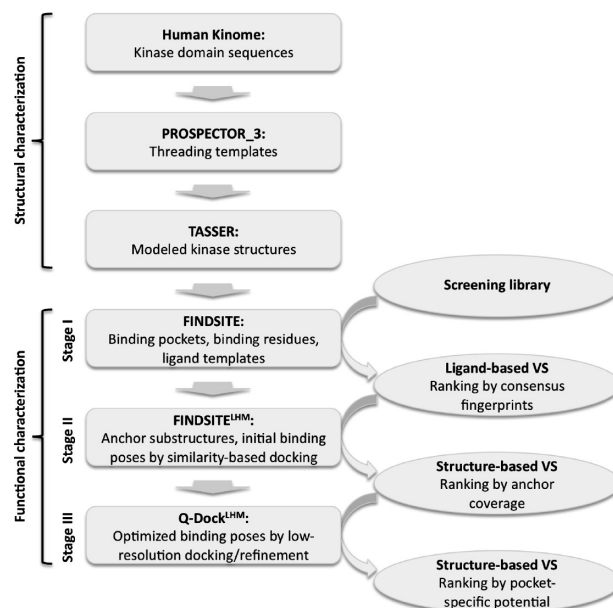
Structural characterization

Human Kinome:
Kinase domain sequences

PROSPECTOR_3:
Threading templates

TASSER:
Modeled kinase structures

Functional characterization

Stage I

FINDSITE:
Binding pockets, binding residues, ligand templates

Stage II

FINDSITE$^{LHM}$:
Anchor substructures, initial binding poses by similarity-based docking

Stage III

Q-Dock$^{LHM}$:
Optimized binding poses by low-resolution docking/refinement

Screening library

Ligand-based VS
Ranking by consensus fingerprints

Structure-based VS
Ranking by anchor coverage

Structure-based VS
Ranking by pocket-specific potential